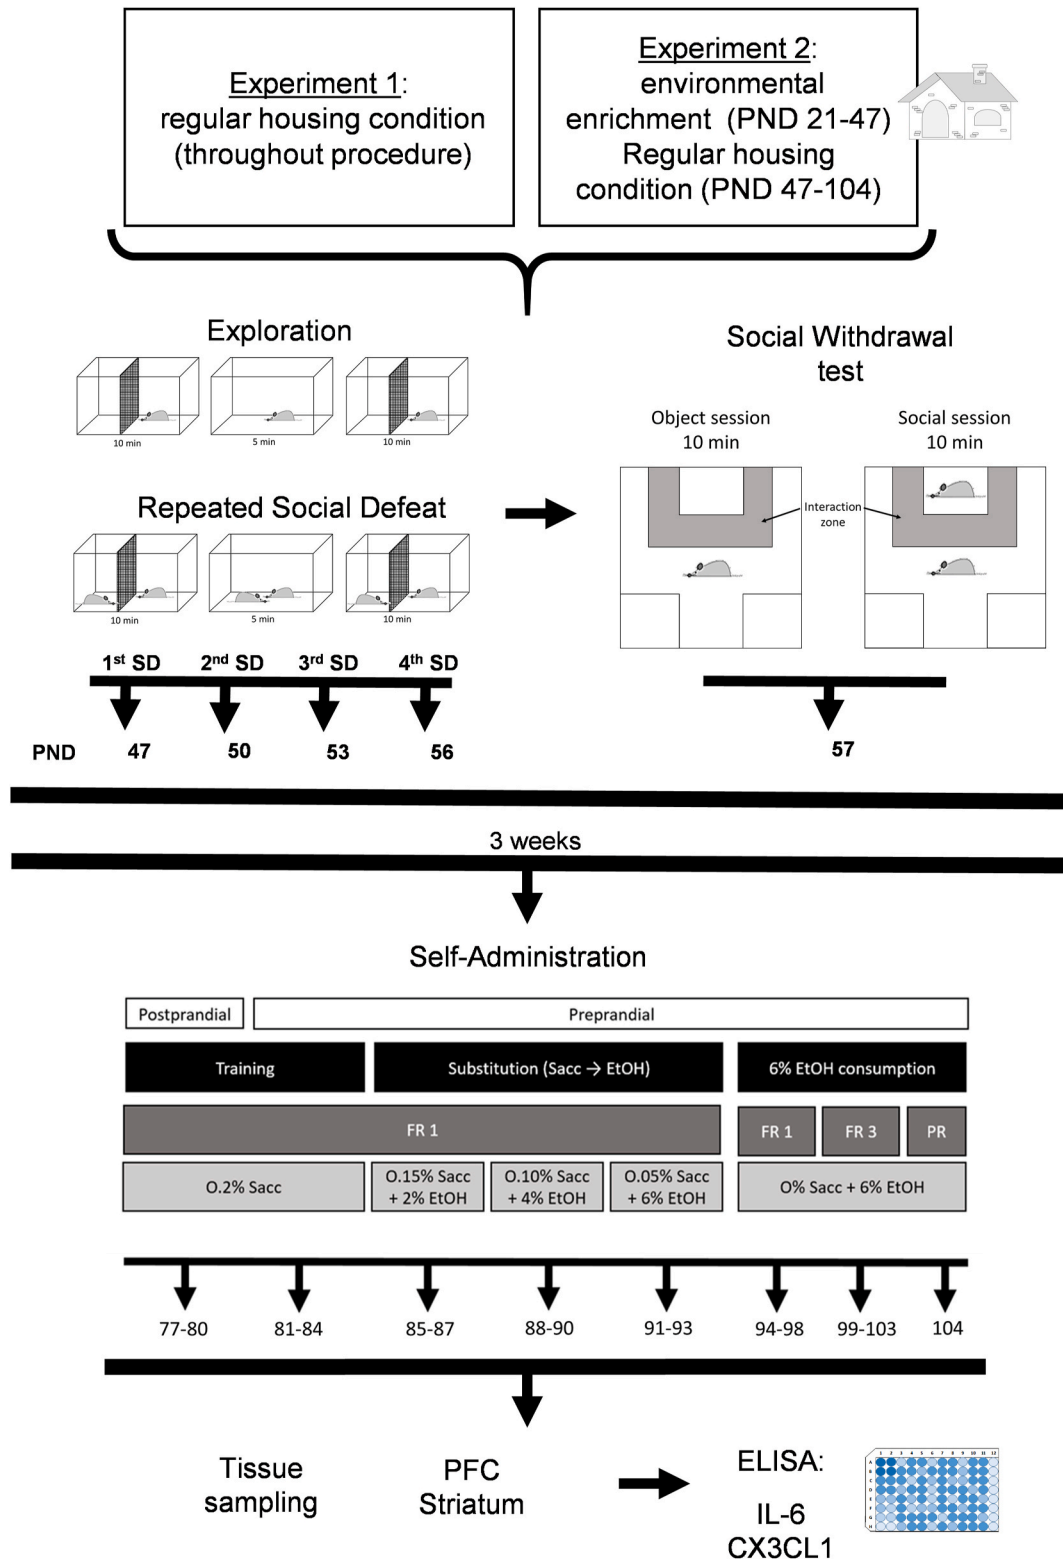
Experiment 1: regular housing condition (throughout procedure)

Experiment 2: environmental enrichment (PND 21-47) Regular housing condition (PND 47-104)

Exploration

10 min 5 min 10 min

Repeated Social Defeat

10 min 5 min 10 min

1$^{st}$ SD 2$^{nd}$ SD 3$^{rd}$ SD 4$^{th}$ SD

PND 47 50 53 56

Social Withdrawal test

Object session 10 min

Social session 10 min

Interaction zone

57

3 weeks

Self-Administration

Postprandial

Preprandial

Training

Substitution (Sacc → EtOH)

6% EtOH consumption

FR 1

FR 1 FR 3 PR

0.2% Sacc

0.15% Sacc + 2% EtOH

0.10% Sacc + 4% EtOH

0.05% Sacc + 6% EtOH

0% Sacc + 6% EtOH

77-80 81-84 85-87 88-90 91-93 94-98 99-103 104

Tissue sampling

PFC Striatum

ELISA:

IL-6 CX3CL1